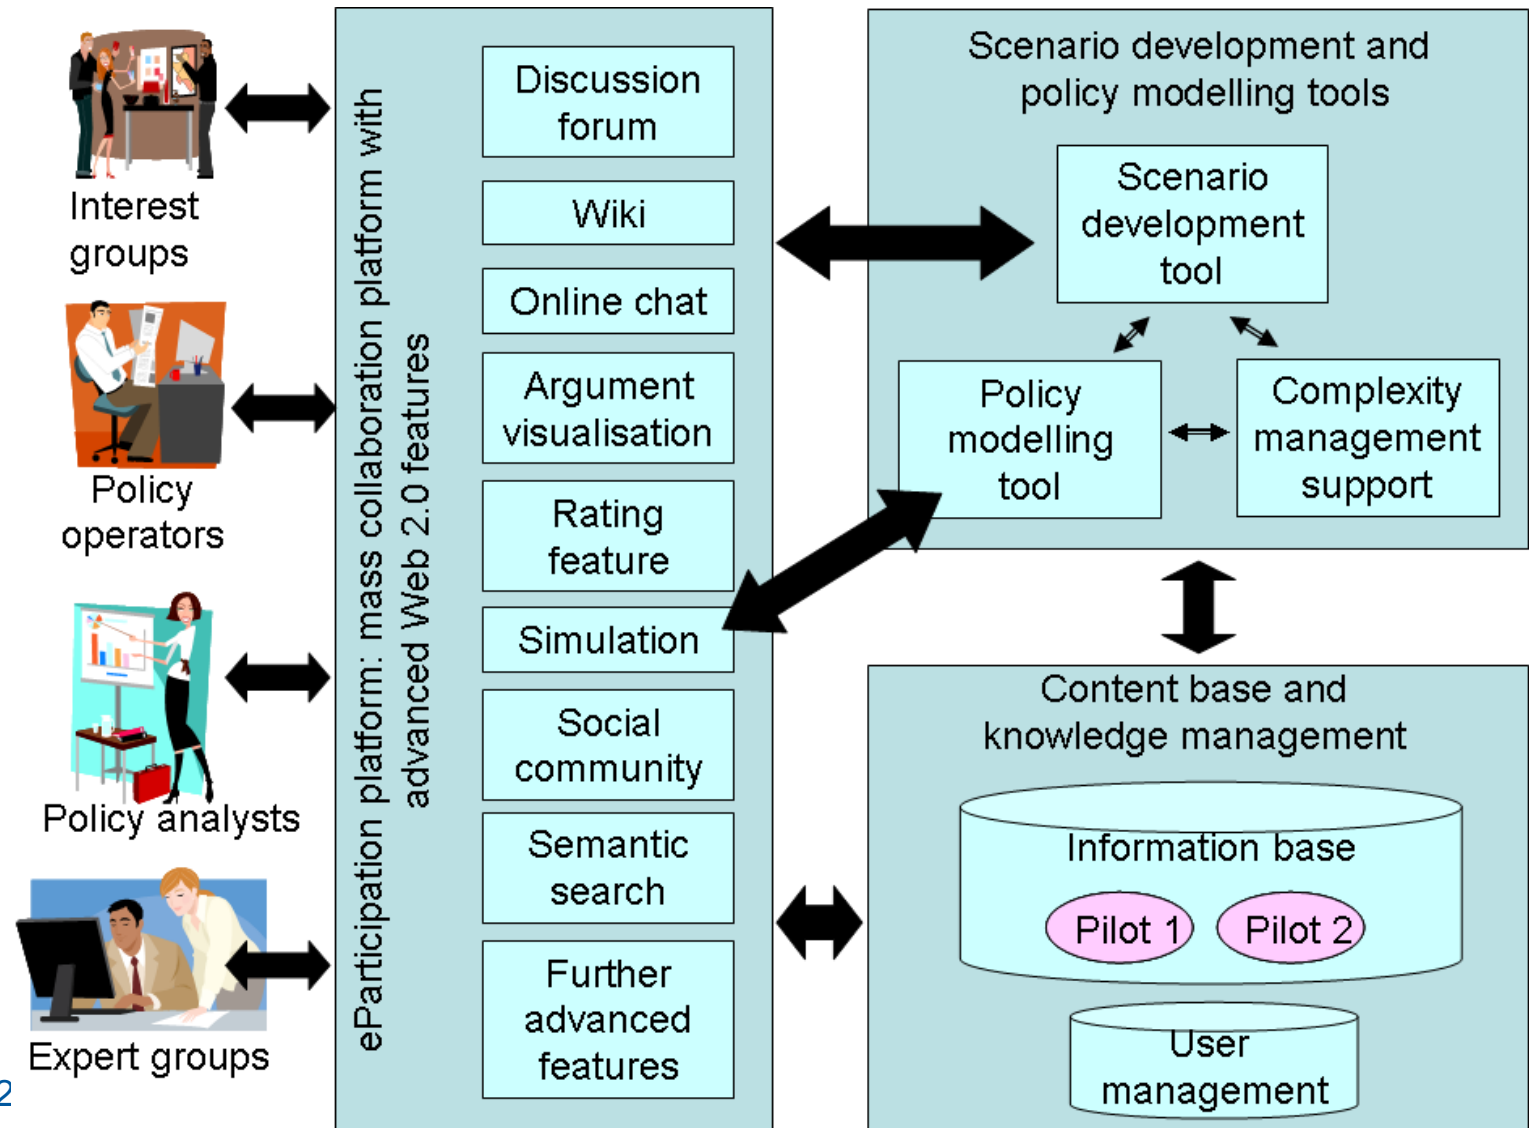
Interest groups

Policy operators

Policy analysts

Expert groups

2

eParticipation platform: mass collaboration platform with advanced Web 2.0 features

Discussion forum

Wiki

Online chat

Argument visualisation

Rating feature

Simulation

Social community

Semantic search

Further advanced features

Scenario development and policy modelling tools

Scenario development tool

Policy modelling tool

Complexity management support

Content base and knowledge management

Information base

Pilot 1

Pilot 2

User management